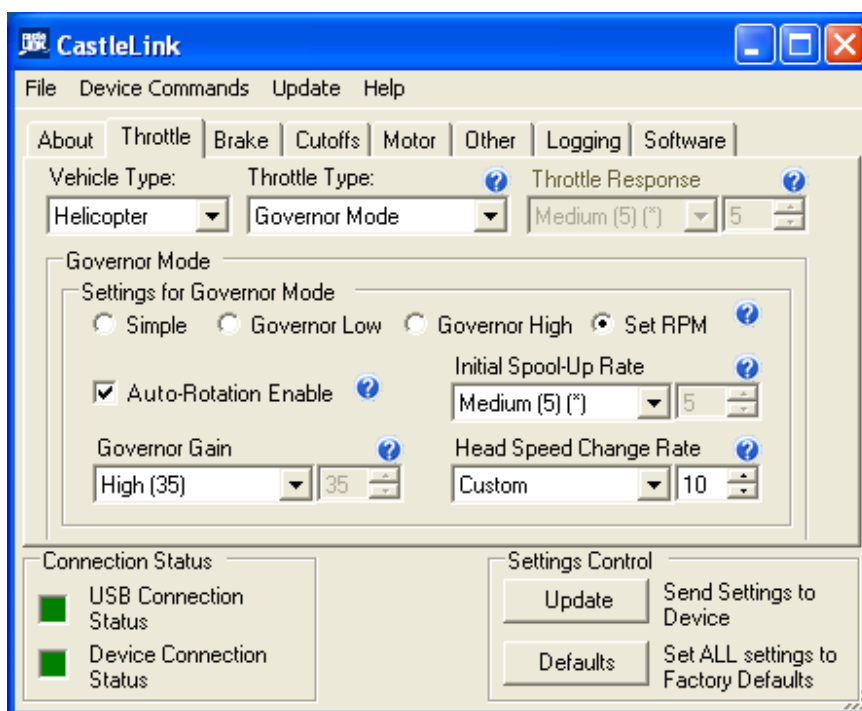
CastleLink

File Device Commands Update Help

About Throttle Brake Cutoffs Motor Other Logging Software

Vehicle Type:
Helicopter

Throttle Type:
Governor Mode

Throttle Response
Medium (5) (*) 5

Governor Mode

Settings for Governor Mode

Simple Governor Low Governor High Set RPM

Auto-Rotation Enable

Initial Spool-Up Rate
Medium (5) (*) 5

Governor Gain
High (35) 35

Head Speed Change Rate
Custom 10

Connection Status

USB Connection Status

Device Connection Status

Settings Control

Update Send Settings to Device

Defaults Set ALL settings to Factory Defaults